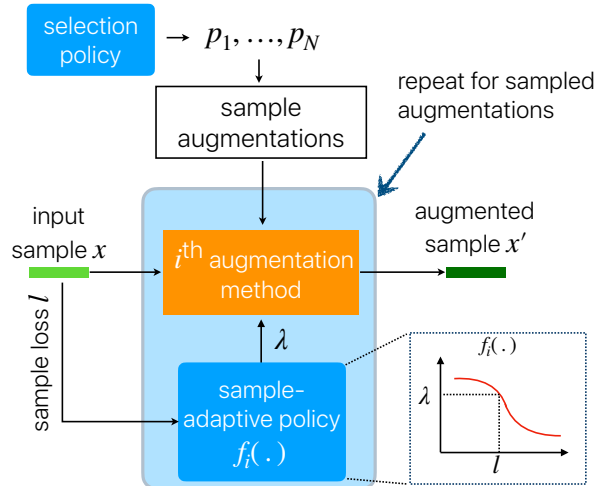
selection policy → $p_1, \ldots, p_N$

sample augmentations

repeat for sampled augmentations

input sample $x$

$i^{\text{th}}$ augmentation method

augmented sample $x'$

sample loss $l$

$\lambda$

sample-adaptive policy $f_i(.)$

$f_i(.)$

$\lambda$

$l$